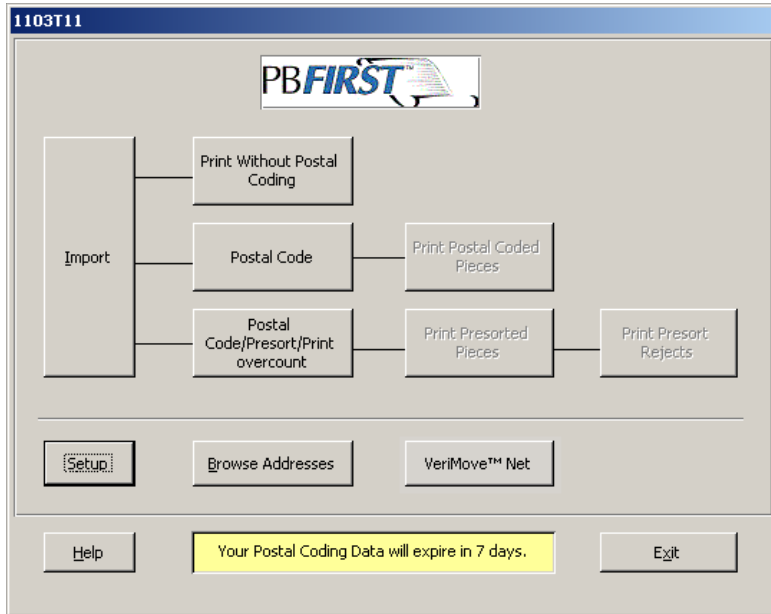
1103T11

PBFIRST™

Import

Print Without Postal Coding

Postal Code

Print Postal Coded Pieces

Postal Code/Presort/Print overcount

Print Presorted Pieces

Print Presort Rejects

Setup

Browse Addresses

VeriMove™ Net

Help

Your Postal Coding Data will expire in 7 days.

Exit